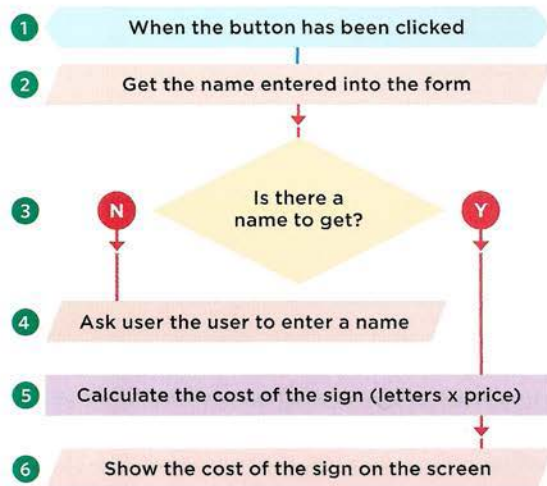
1 When the button has been clicked

2 Get the name entered into the form

3 N Is there a name to get? Y

4 Ask user the user to enter a name

5 Calculate the cost of the sign (letters x price)

6 Show the cost of the sign on the screen